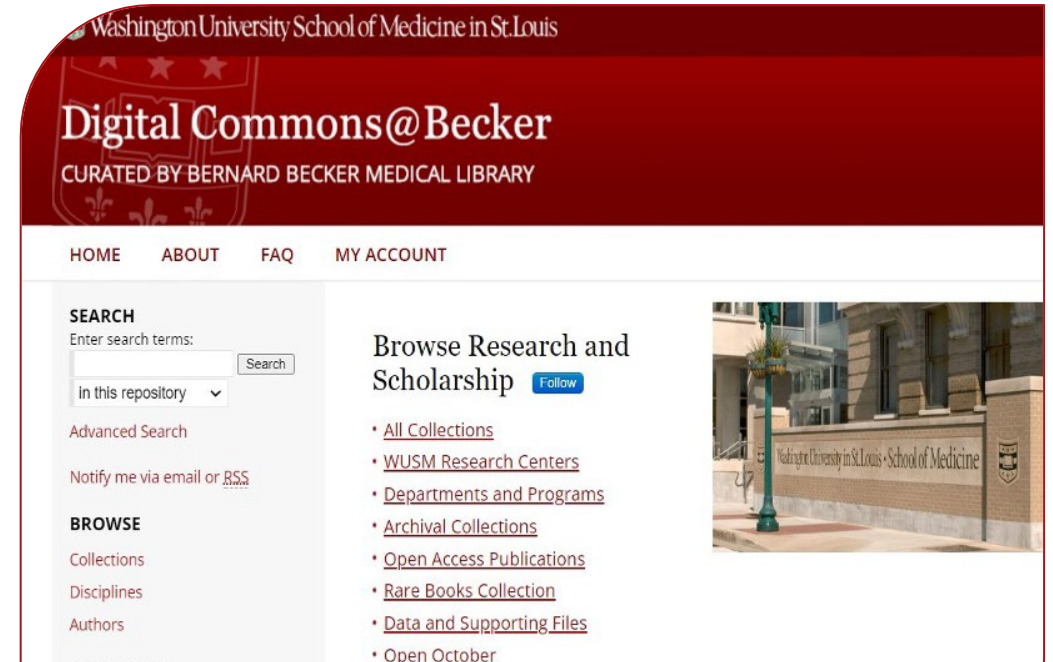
Washington University School of Medicine in St. Louis

Digital Commons@Becker

CURATED BY BERNARD BECKER MEDICAL LIBRARY

HOME ABOUT FAQ MY ACCOUNT

SEARCH
Enter search terms:
Search
in this repository
Advanced Search

Notify me via email or RSS

BROWSE
Collections
Disciplines
Authors

Browse Research and Scholarship Follow

• All Collections
• WUSM Research Centers
• Departments and Programs
• Archival Collections
• Open Access Publications
• Rare Books Collection
• Data and Supporting Files
• Open October

Washington University in St. Louis • School of Medicine